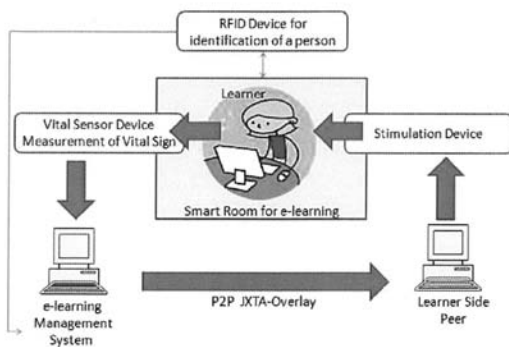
RFID Device for identification of a person

Learner

Vital Sensor Device Measurement of Vital Sign

Stimulation Device

Smart Room for e-learning

e-learning Management System

P2P JXTA-Overlay

Learner Side Peer